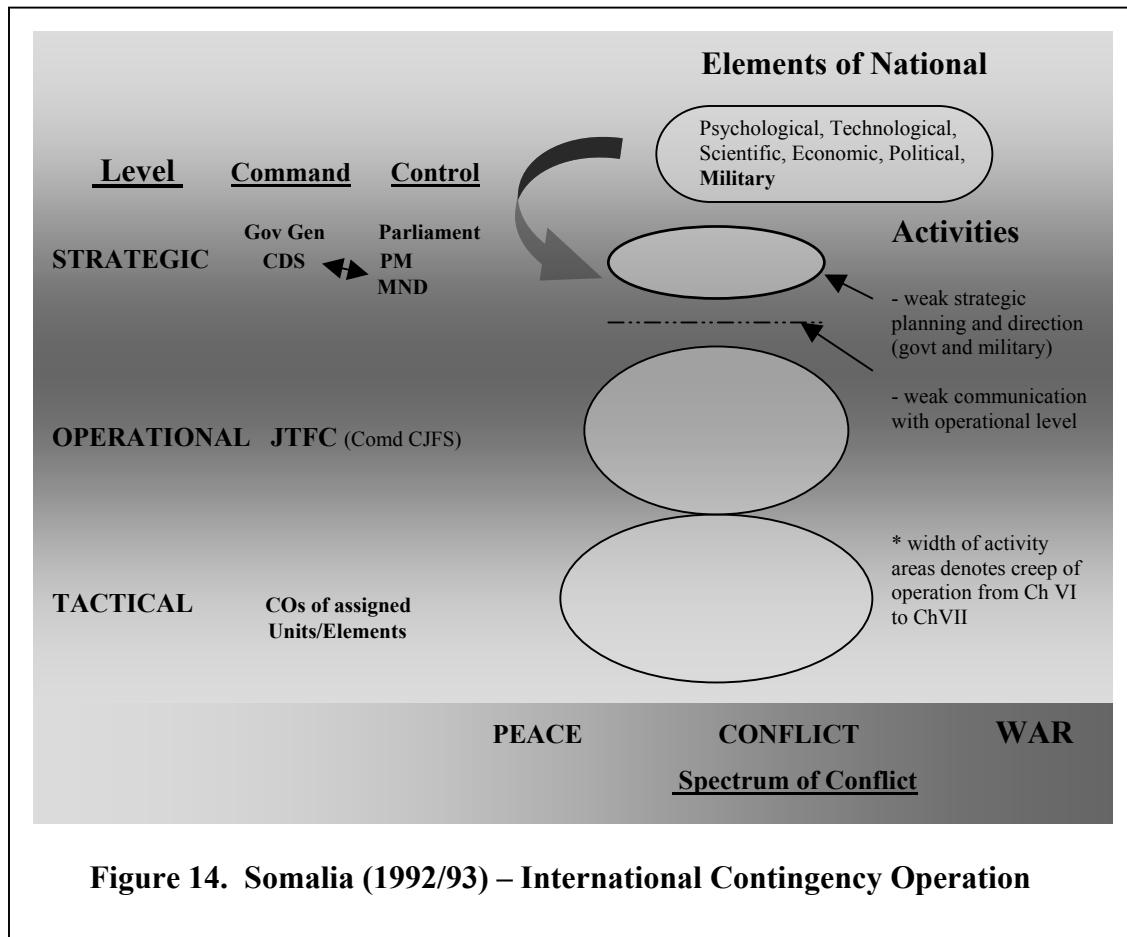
Elements of National

Psychological, Technological, Scientific, Economic, Political, **Military**

Level Command Control

Activities

STRATEGIC Gov Gen CDS Parliament PM MND

- weak strategic planning and direction (govt and military)

- weak communication with operational level

OPERATIONAL JTFC (Comd CJFS)

* width of activity areas denotes creep of operation from Ch VI to ChVII

TACTICAL COs of assigned Units/Elements

PEACE CONFLICT WAR

Spectrum of Conflict

**Figure 14. Somalia (1992/93) – International Contingency Operation**